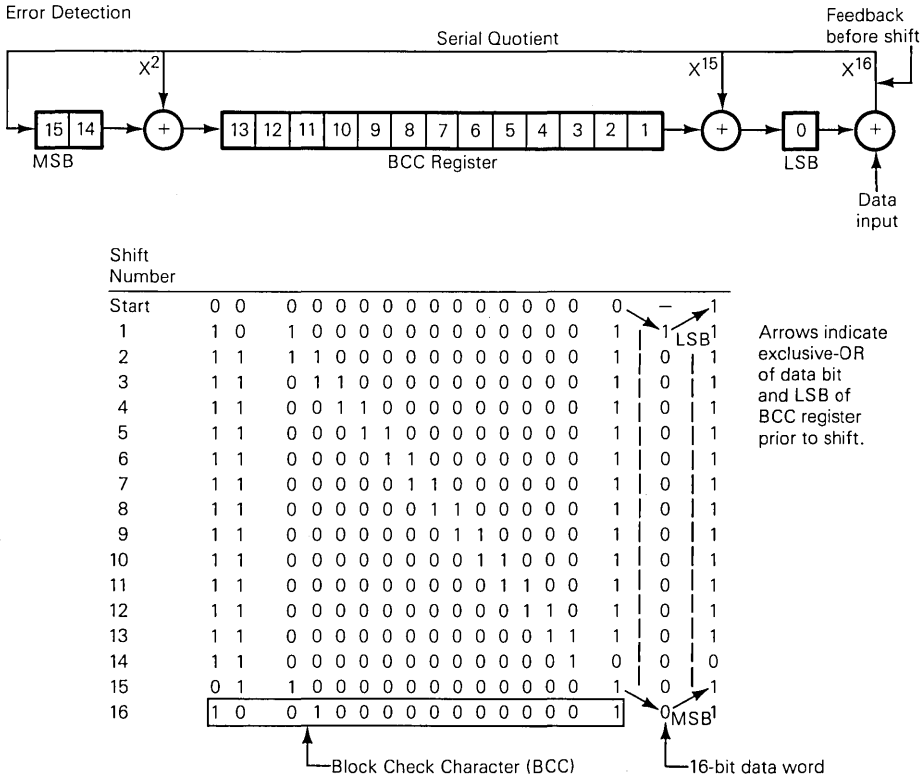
Error Detection

Serial Quotient

Feedback before shift

$X^2$

$X^{15}$

$X^{16}$

15 14

MSB

+

13 12 11 10 9 8 7 6 5 4 3 2 1

BCC Register

+

0

LSB

+

Data input

| Shift Number | | | | | | | | | | | | | | | | | | | |
|---|---|---|---|---|---|---|---|---|---|---|---|---|---|---|---|---|---|---|---|
| Start | 0 | 0 | 0 | 0 | 0 | 0 | 0 | 0 | 0 | 0 | 0 | 0 | 0 | 0 | 0 | 0 | – | 1 |
| 1 | 1 | 0 | 1 | 0 | 0 | 0 | 0 | 0 | 0 | 0 | 0 | 0 | 0 | 0 | 0 | 1 | 1 | 1 |
| 2 | 1 | 1 | 1 | 1 | 0 | 0 | 0 | 0 | 0 | 0 | 0 | 0 | 0 | 0 | 0 | 1 | 0 | 1 |
| 3 | 1 | 1 | 0 | 1 | 1 | 0 | 0 | 0 | 0 | 0 | 0 | 0 | 0 | 0 | 0 | 1 | 0 | 1 |
| 4 | 1 | 1 | 0 | 0 | 1 | 1 | 0 | 0 | 0 | 0 | 0 | 0 | 0 | 0 | 0 | 1 | 0 | 1 |
| 5 | 1 | 1 | 0 | 0 | 0 | 1 | 1 | 0 | 0 | 0 | 0 | 0 | 0 | 0 | 0 | 1 | 0 | 1 |
| 6 | 1 | 1 | 0 | 0 | 0 | 0 | 1 | 1 | 0 | 0 | 0 | 0 | 0 | 0 | 0 | 1 | 0 | 1 |
| 7 | 1 | 1 | 0 | 0 | 0 | 0 | 0 | 1 | 1 | 0 | 0 | 0 | 0 | 0 | 0 | 1 | 0 | 1 |
| 8 | 1 | 1 | 0 | 0 | 0 | 0 | 0 | 0 | 1 | 1 | 0 | 0 | 0 | 0 | 0 | 1 | 0 | 1 |
| 9 | 1 | 1 | 0 | 0 | 0 | 0 | 0 | 0 | 0 | 1 | 1 | 0 | 0 | 0 | 0 | 1 | 0 | 1 |
| 10 | 1 | 1 | 0 | 0 | 0 | 0 | 0 | 0 | 0 | 0 | 1 | 1 | 0 | 0 | 0 | 1 | 0 | 1 |
| 11 | 1 | 1 | 0 | 0 | 0 | 0 | 0 | 0 | 0 | 0 | 0 | 1 | 1 | 0 | 0 | 1 | 0 | 1 |
| 12 | 1 | 1 | 0 | 0 | 0 | 0 | 0 | 0 | 0 | 0 | 0 | 0 | 1 | 1 | 0 | 1 | 0 | 1 |
| 13 | 1 | 1 | 0 | 0 | 0 | 0 | 0 | 0 | 0 | 0 | 0 | 0 | 0 | 1 | 1 | 1 | 0 | 1 |
| 14 | 1 | 1 | 0 | 0 | 0 | 0 | 0 | 0 | 0 | 0 | 0 | 0 | 0 | 0 | 1 | 0 | 0 | 0 |
| 15 | 0 | 1 | 1 | 0 | 0 | 0 | 0 | 0 | 0 | 0 | 0 | 0 | 0 | 0 | 0 | 1 | 0 | 1 |
| 16 | 1 | 0 | 0 | 1 | 0 | 0 | 0 | 0 | 0 | 0 | 0 | 0 | 0 | 0 | 0 | 1 | 0 | 1 |

LSB

MSB

Arrows indicate exclusive-OR of data bit and LSB of BCC register prior to shift.

Block Check Character (BCC)

16-bit data word